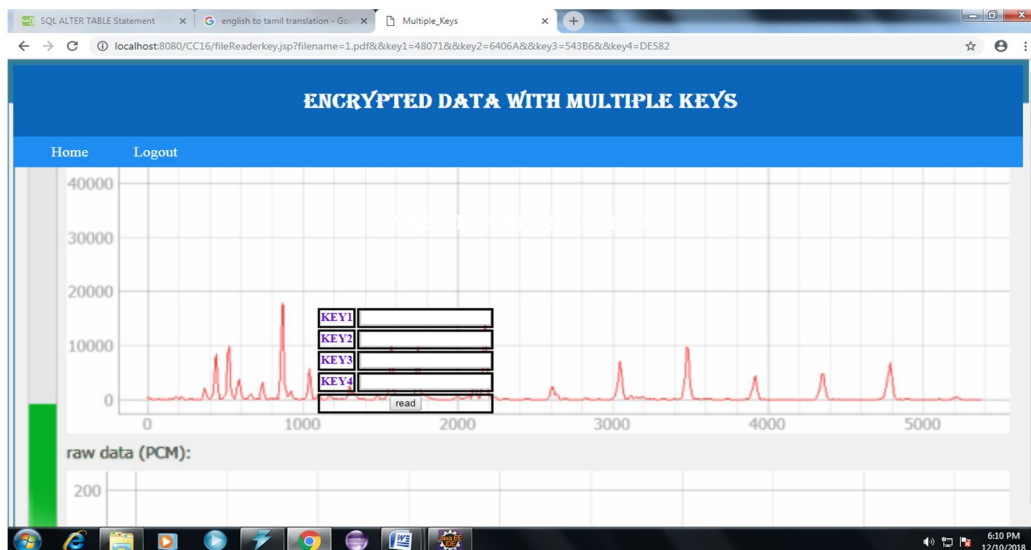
SQL ALTER TABLE Statement ×
english to tamil translation - Goo ×
Multiple_Keys ×

localhost:8080/CC16/fileReaderkey.jsp?filename=1.pdf&&key1=48071&&key2=6406A&&key3=543B6&&key4=DE582

ENCRYPTED DATA WITH MULTIPLE KEYS

Home Logout

40000
30000
20000
10000
0

KEY1
KEY2
KEY3
KEY4
read

0 1000 2000 3000 4000 5000

raw data (PCM):

200

6:10 PM
12/10/2018